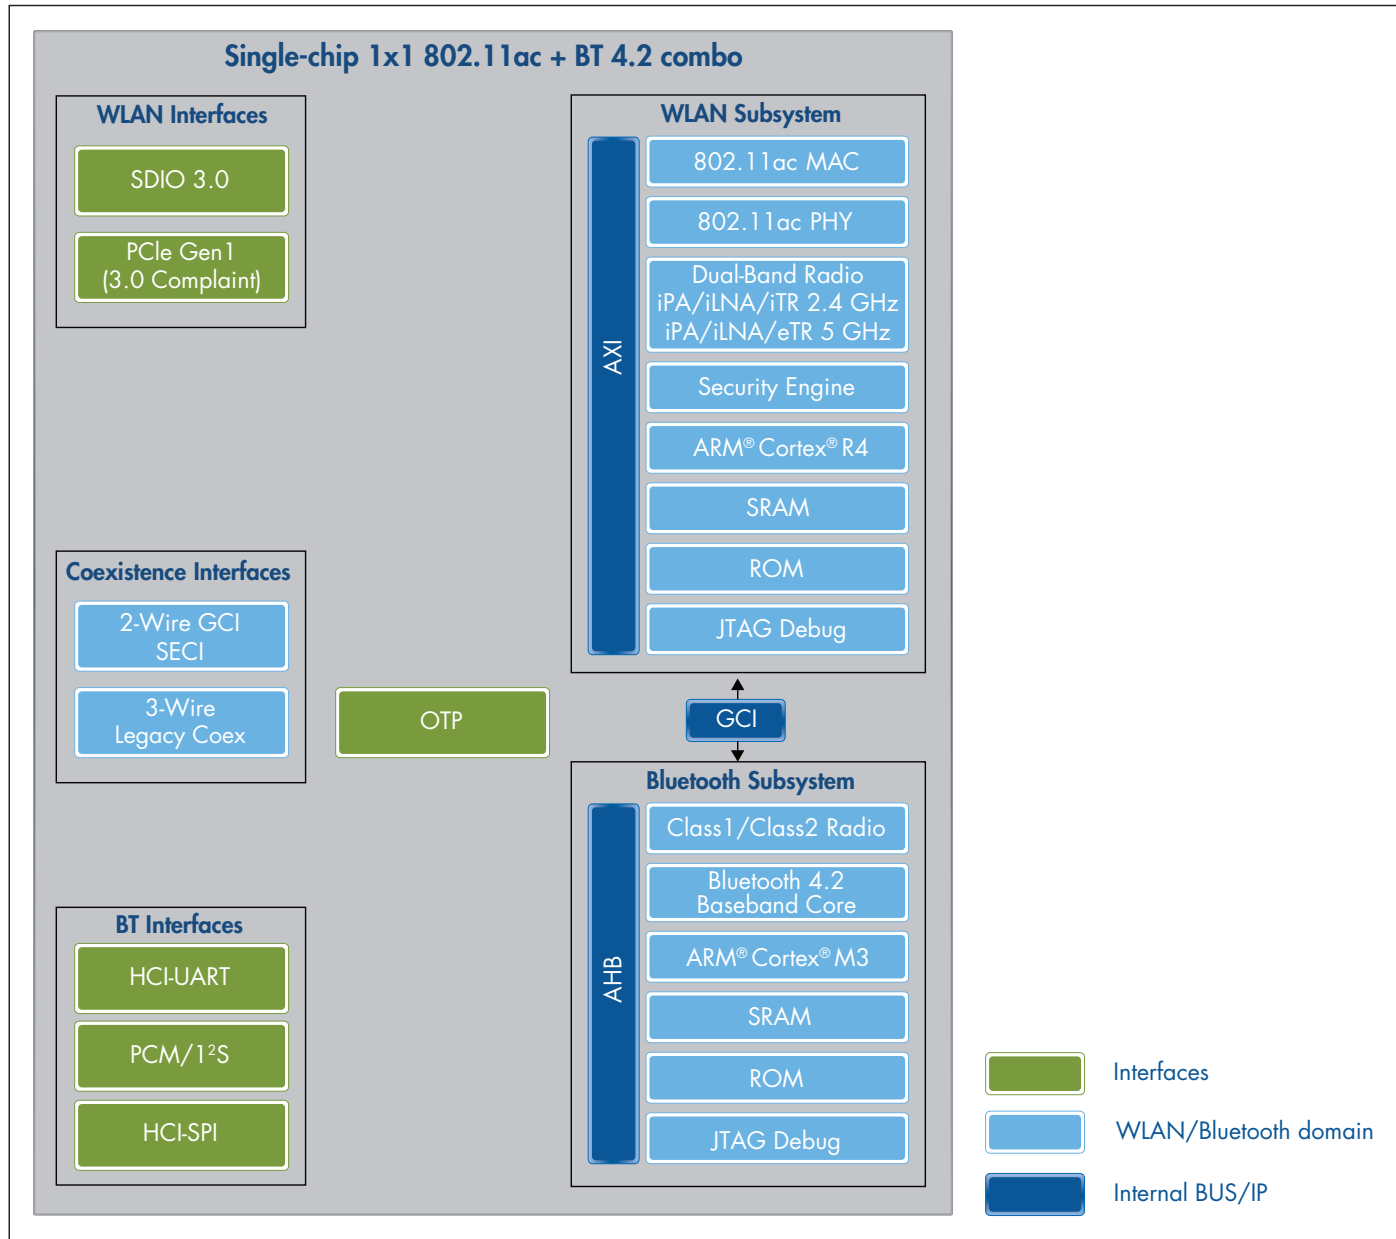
Single-chip 1x1 802.11ac + BT 4.2 combo

WLAN Interfaces

SDIO 3.0

PCIe Gen1 (3.0 Complaint)

Coexistence Interfaces

2-Wire GCI SECI

3-Wire Legacy Coex

OTP

BT Interfaces

HCI-UART

PCM/$1^2$S

HCI-SPI

WLAN Subsystem

AXI

802.11ac MAC

802.11ac PHY

Dual-Band Radio iPA/iLNA/iTR 2.4 GHz iPA/iLNA/eTR 5 GHz

Security Engine

ARM® Cortex® R4

SRAM

ROM

JTAG Debug

GCI

Bluetooth Subsystem

AHB

Class1/Class2 Radio

Bluetooth 4.2 Baseband Core

ARM® Cortex® M3

SRAM

ROM

JTAG Debug

Interfaces

WLAN/Bluetooth domain

Internal BUS/IP